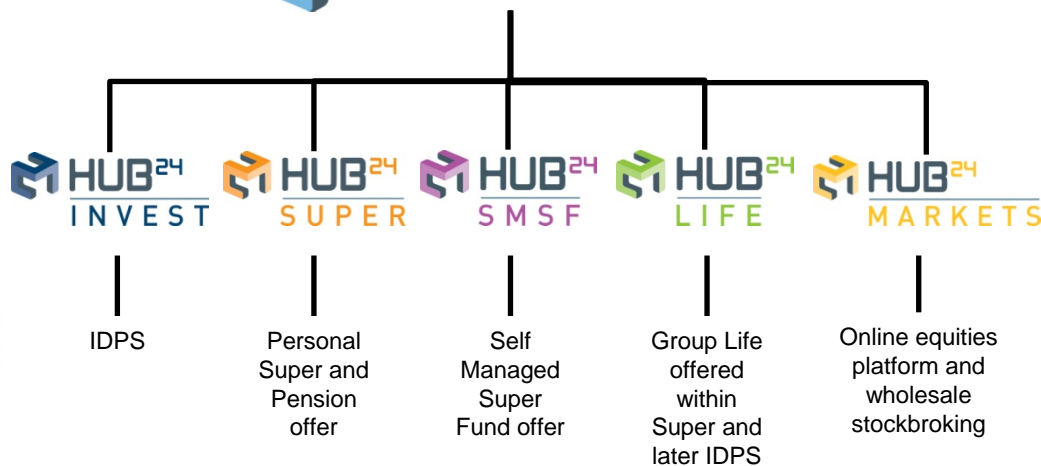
HUB24 INVEST

HUB24 SUPER

HUB24 SMSF

HUB24 LIFE

HUB24 MARKETS

IDPS

Personal Super and Pension offer

Self Managed Super Fund offer

Group Life offered within Super and later IDPS

Online equities platform and wholesale stockbroking